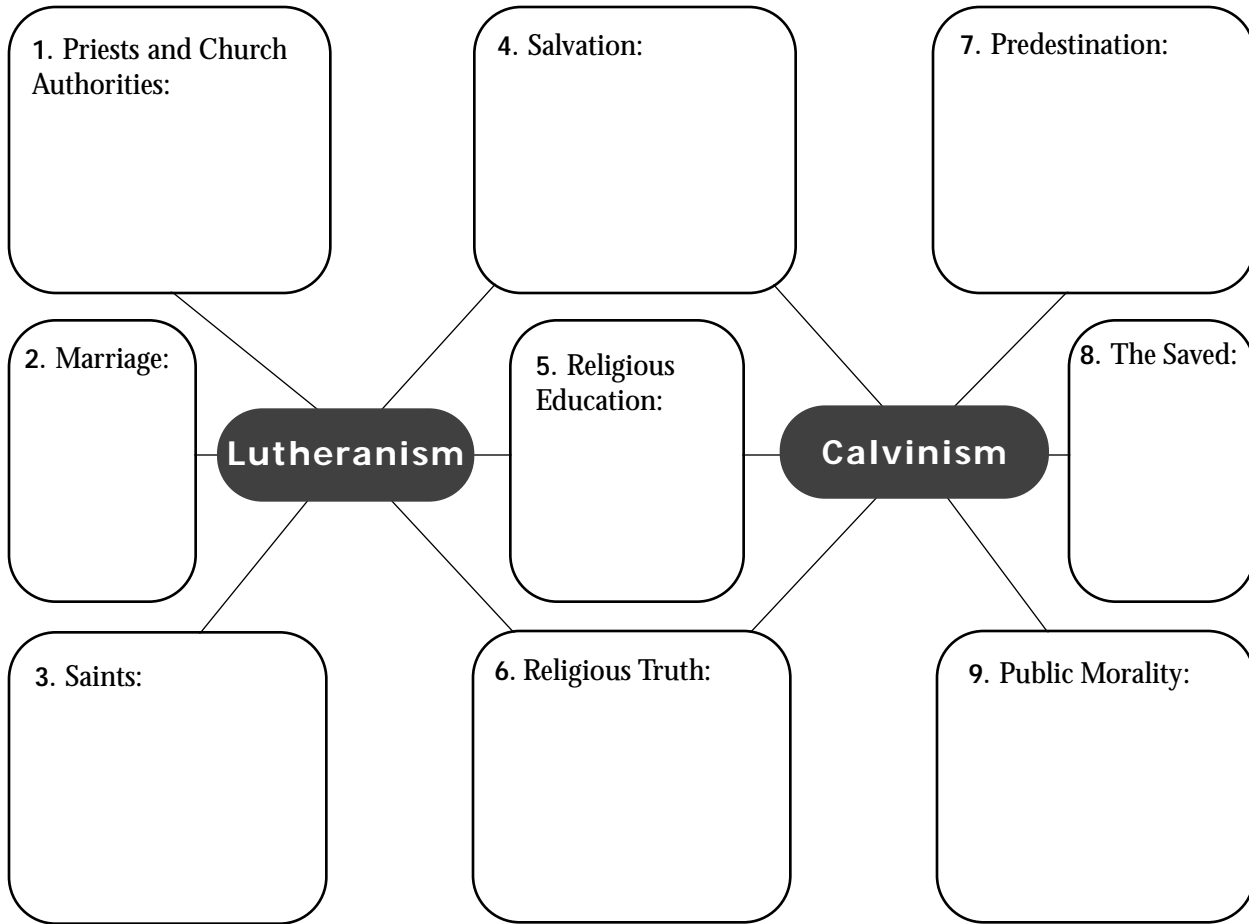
1. Priests and Church Authorities:

4. Salvation:

7. Predestination:

2. Marriage:

5. Religious Education:

8. The Saved:

Lutheranism

Calvinism

3. Saints:

6. Religious Truth:

9. Public Morality: